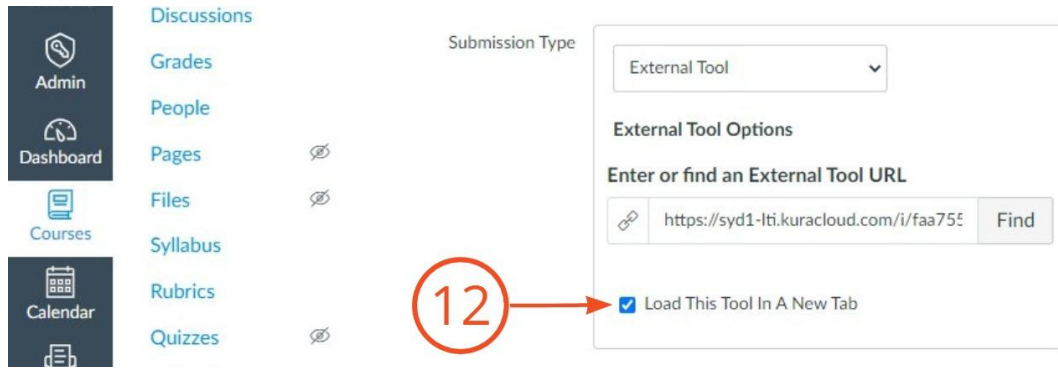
Admin
Dashboard
Courses
Calendar

Discussions
Grades
People
Pages
Files
Syllabus
Rubrics
Quizzes

Submission Type

External Tool

External Tool Options

Enter or find an External Tool URL

https://syd1-lti.kuracloud.com/i/faa755

Find

12

Load This Tool In A New Tab